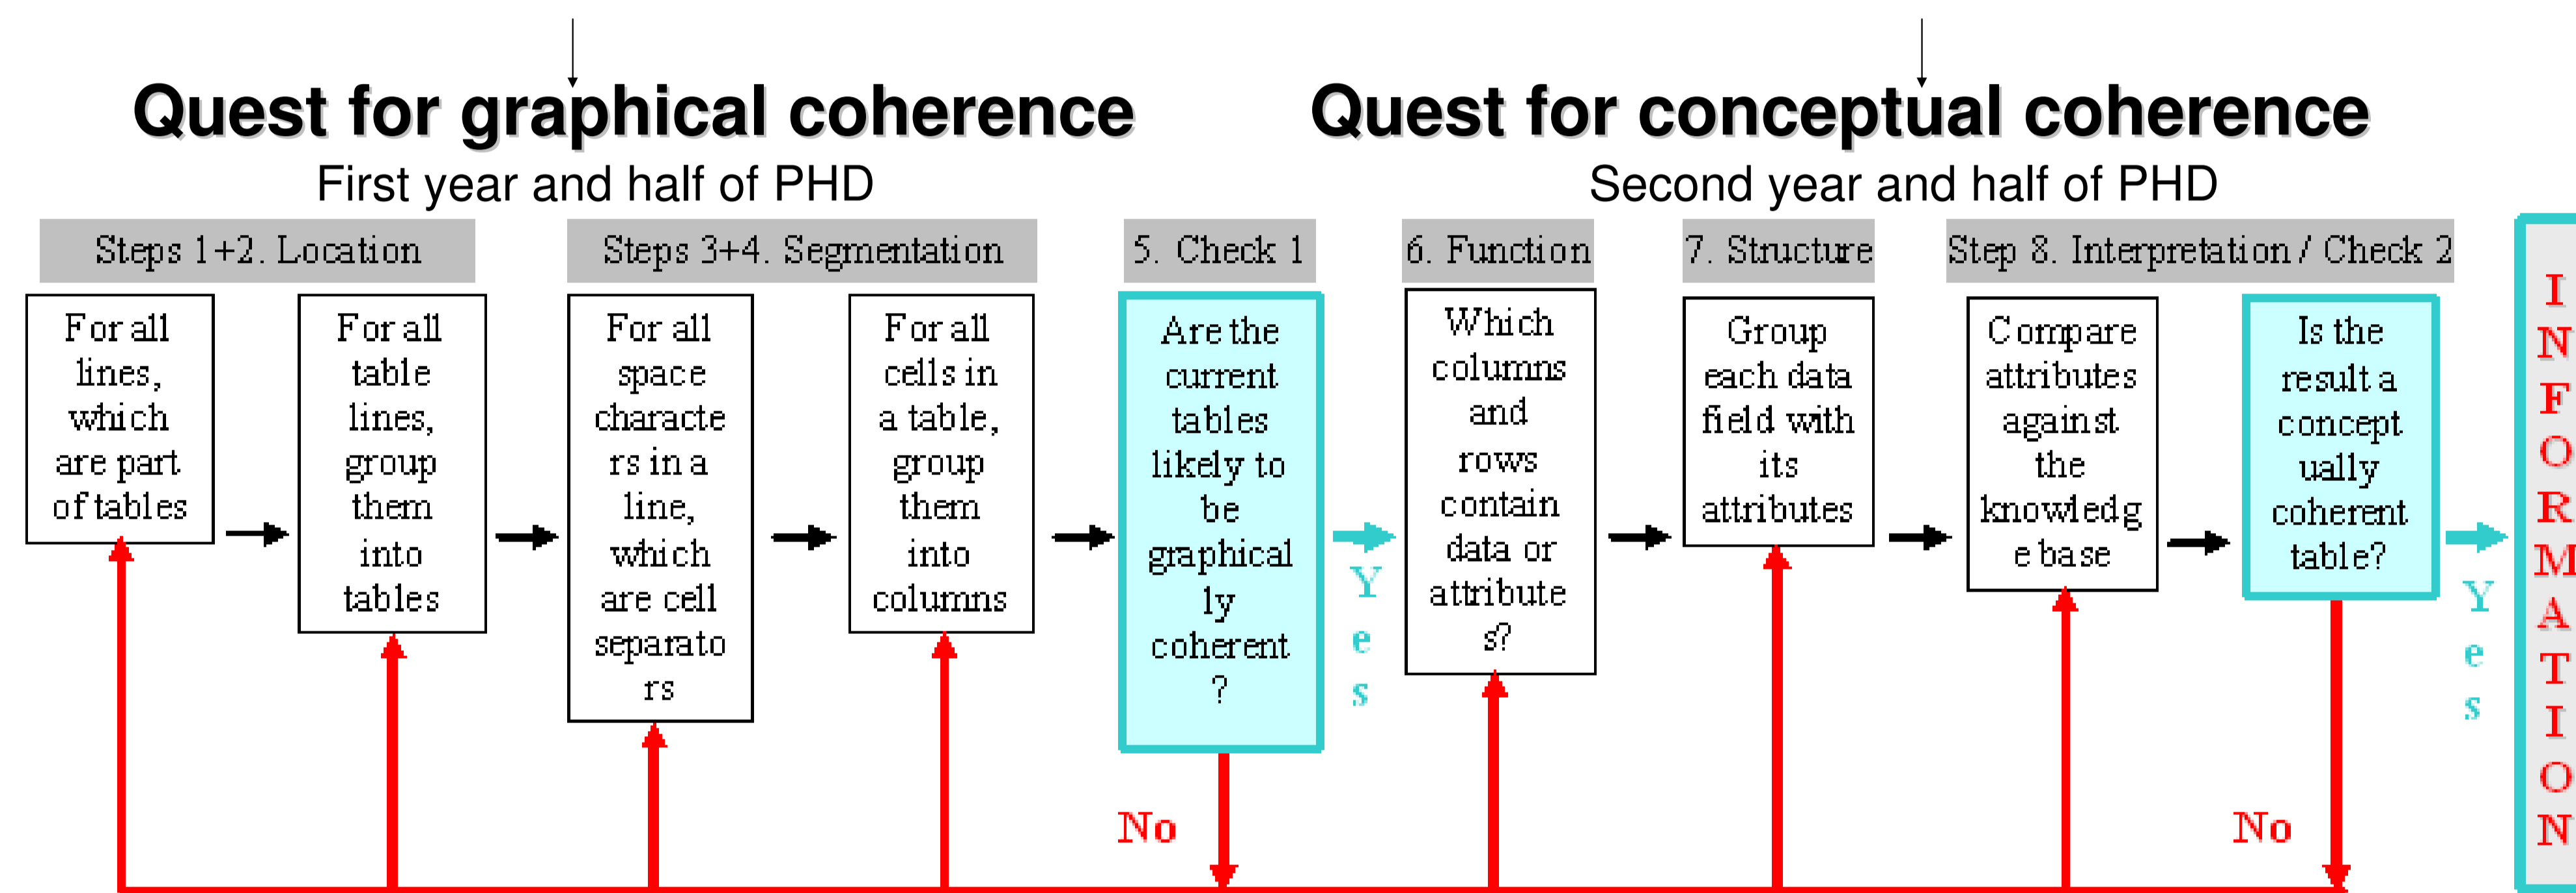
Quest for graphical coherence

First year and half of PHD

Quest for conceptual coherence

Second year and half of PHD

Steps 1+2. Location

Steps 3+4. Segmentation

5. Check 1

6. Function

7. Structure

Step 8. Interpretation / Check 2

For all lines, which are part of tables

For all table lines, group them into tables

For all space characters in a line, which are cell separators

For all cells in a table, group them into columns

Are the current tables likely to be graphically coherent ?

Yes

No

Which columns and rows contain data or attributes?

Group each data field with its attributes

Compare attributes against the knowledge base

Is the result a conceptually coherent table?

Yes

No

INFORMATION